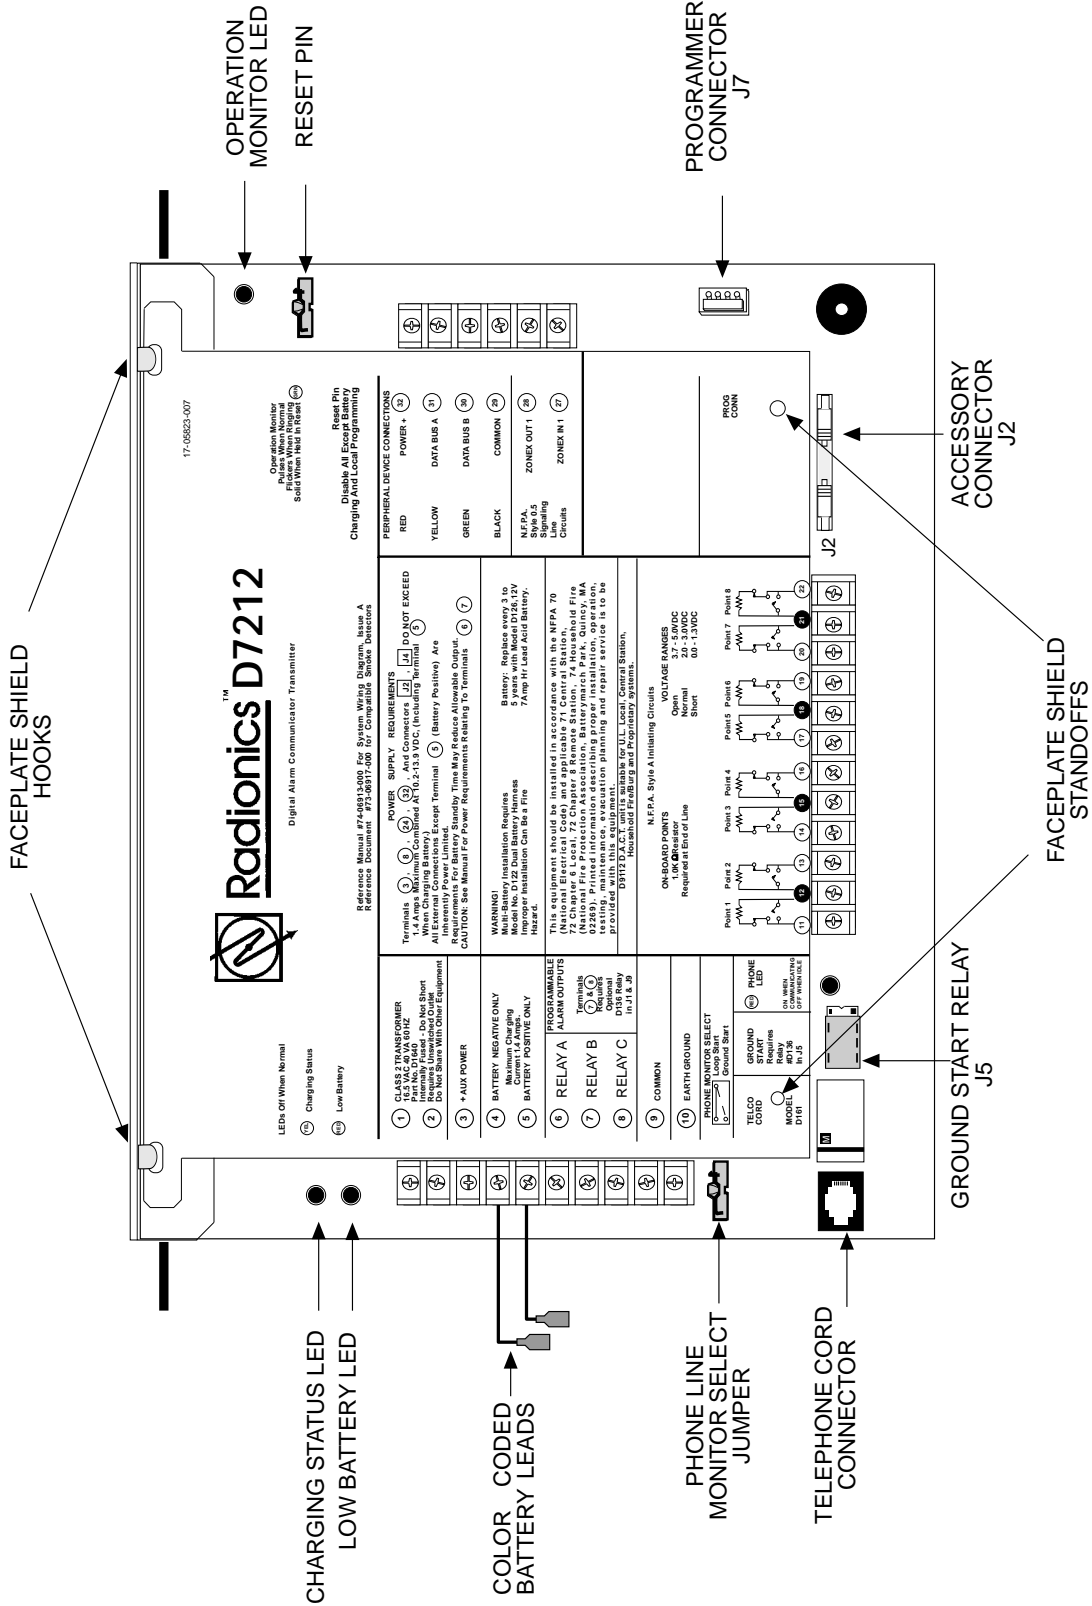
OPERATION MONITOR LED

RESET PIN

PROGRAMMER CONNECTOR J7

FACEPLATE SHIELD HOOKS

ACCESSORY CONNECTOR J2

FACEPLATE SHIELD STANDOFFS

GROUND START RELAY J5

CHARGING STATUS LED

LOW BATTERY LED

COLOR CODED BATTERY LEADS

PHONE LINE MONITOR SELECT JUMPER

TELEPHONE CORD CONNECTOR

17-05823-007

Radionics™ D7212

Digital Alarm Communicator Transmitter

Reference Manual #74-06913-000 For System Wiring Diagram, Issue A
Reference Document #73-06917-000 for Compatible Smoke Detectors

LEDs Off When Normal
YEL Charging Status
RED Low Battery

Operation Monitor
Pulses When Normal
Flickers When Ringing
Solid When Held In Reset

Reset Pin
Disable All Except Battery
Charging And Local Programming

1 CLASS 2 TRANSFORMER 16.5 VAC 40 VA 60HZ Part No. D1640
2 Internally Fused - Do Not Short Requires Unswitched Outlet Do Not Share With Other Equipment
3 + AUX POWER
4 BATTERY NEGATIVE ONLY Maximum Charging Current 1.4 Amps.
5 BATTERY POSITIVE ONLY
6 RELAY A
7 RELAY B
8 RELAY C
PROGRAMMABLE ALARM OUTPUTS
Terminals 6 & 8 Requires Optional D136 Relay in J1 & J8
9 COMMON
10 EARTH GROUND
PHONE MONITOR SELECT Loop Start Ground Start

POWER SUPPLY REQUIREMENTS
Terminals 3, 8, 24, 32 And Connectors J2, J4 DO NOT EXCEED 1.4 Amps Maximum Combined At 10.2-13.9 VDC, (Including Terminal 5 When Charging Battery)
All External Connections Except Terminal 5 (Battery Positive) Are Inherently Power Limited.
Requirements For Battery Standby Time May Reduce Allowable Output.
CAUTION: See Manual For Power Requirements Relating To Terminals 6, 7

WARNING! Multi-Battery Installation Requires Model No. D122 Dual Battery Harness Improper Installation Can Be a Fire Hazard.

Battery: Replace every 3 to 5 years with Model D126,12V 7Amp Hr Lead Acid Battery.

This equipment should be installed in accordance with the NFPA 70 (National Electrical Code) and applicable 71 Central Station, 72 Chapter 6 Local, 72 Chapter 8 Remote Station, 74 Household Fire (National Fire Protection Association, Batterymarch Park, Quincy, MA 02269). Printed information describing proper installation, operation, testing, maintenance, evacuation planning and repair service is to be provided with this equipment.

D9112 D.A.C.T. unit is suitable for U.L. Local, Central Station, Household Fire/Burg and Proprietary systems.

N.F.P.A. Style A Initiating Circuits

ON-BOARD POINTS
1.0K Ω Resistor
Required at End of Line

VOLTAGE RANGES
Open 3.7 - 5.0VDC
Normal 2.0 - 3.0VDC
Short 0.0 - 1.3VDC

PERIPHERAL DEVICE CONNECTIONS
RED POWER + 32
YELLOW DATA BUS A 31
GREEN DATA BUS B 30
BLACK COMMON 29
N.F.P.A. Style 0.5 Signaling Line Circuits ZONEX OUT 1 28
ZONEX IN 1 27

PROG CONN

J2

TELCO CORD
MODEL D161

GROUND START Requires Relay #D136 in J5

RED PHONE LED
ON WHEN COMMUNICATING OFF WHEN IDLE

Point 1 Point 2 Point 3 Point 4 Point 5 Point 6 Point 7 Point 8

11 12 13 14 15 16 17 18 19 20 21 22